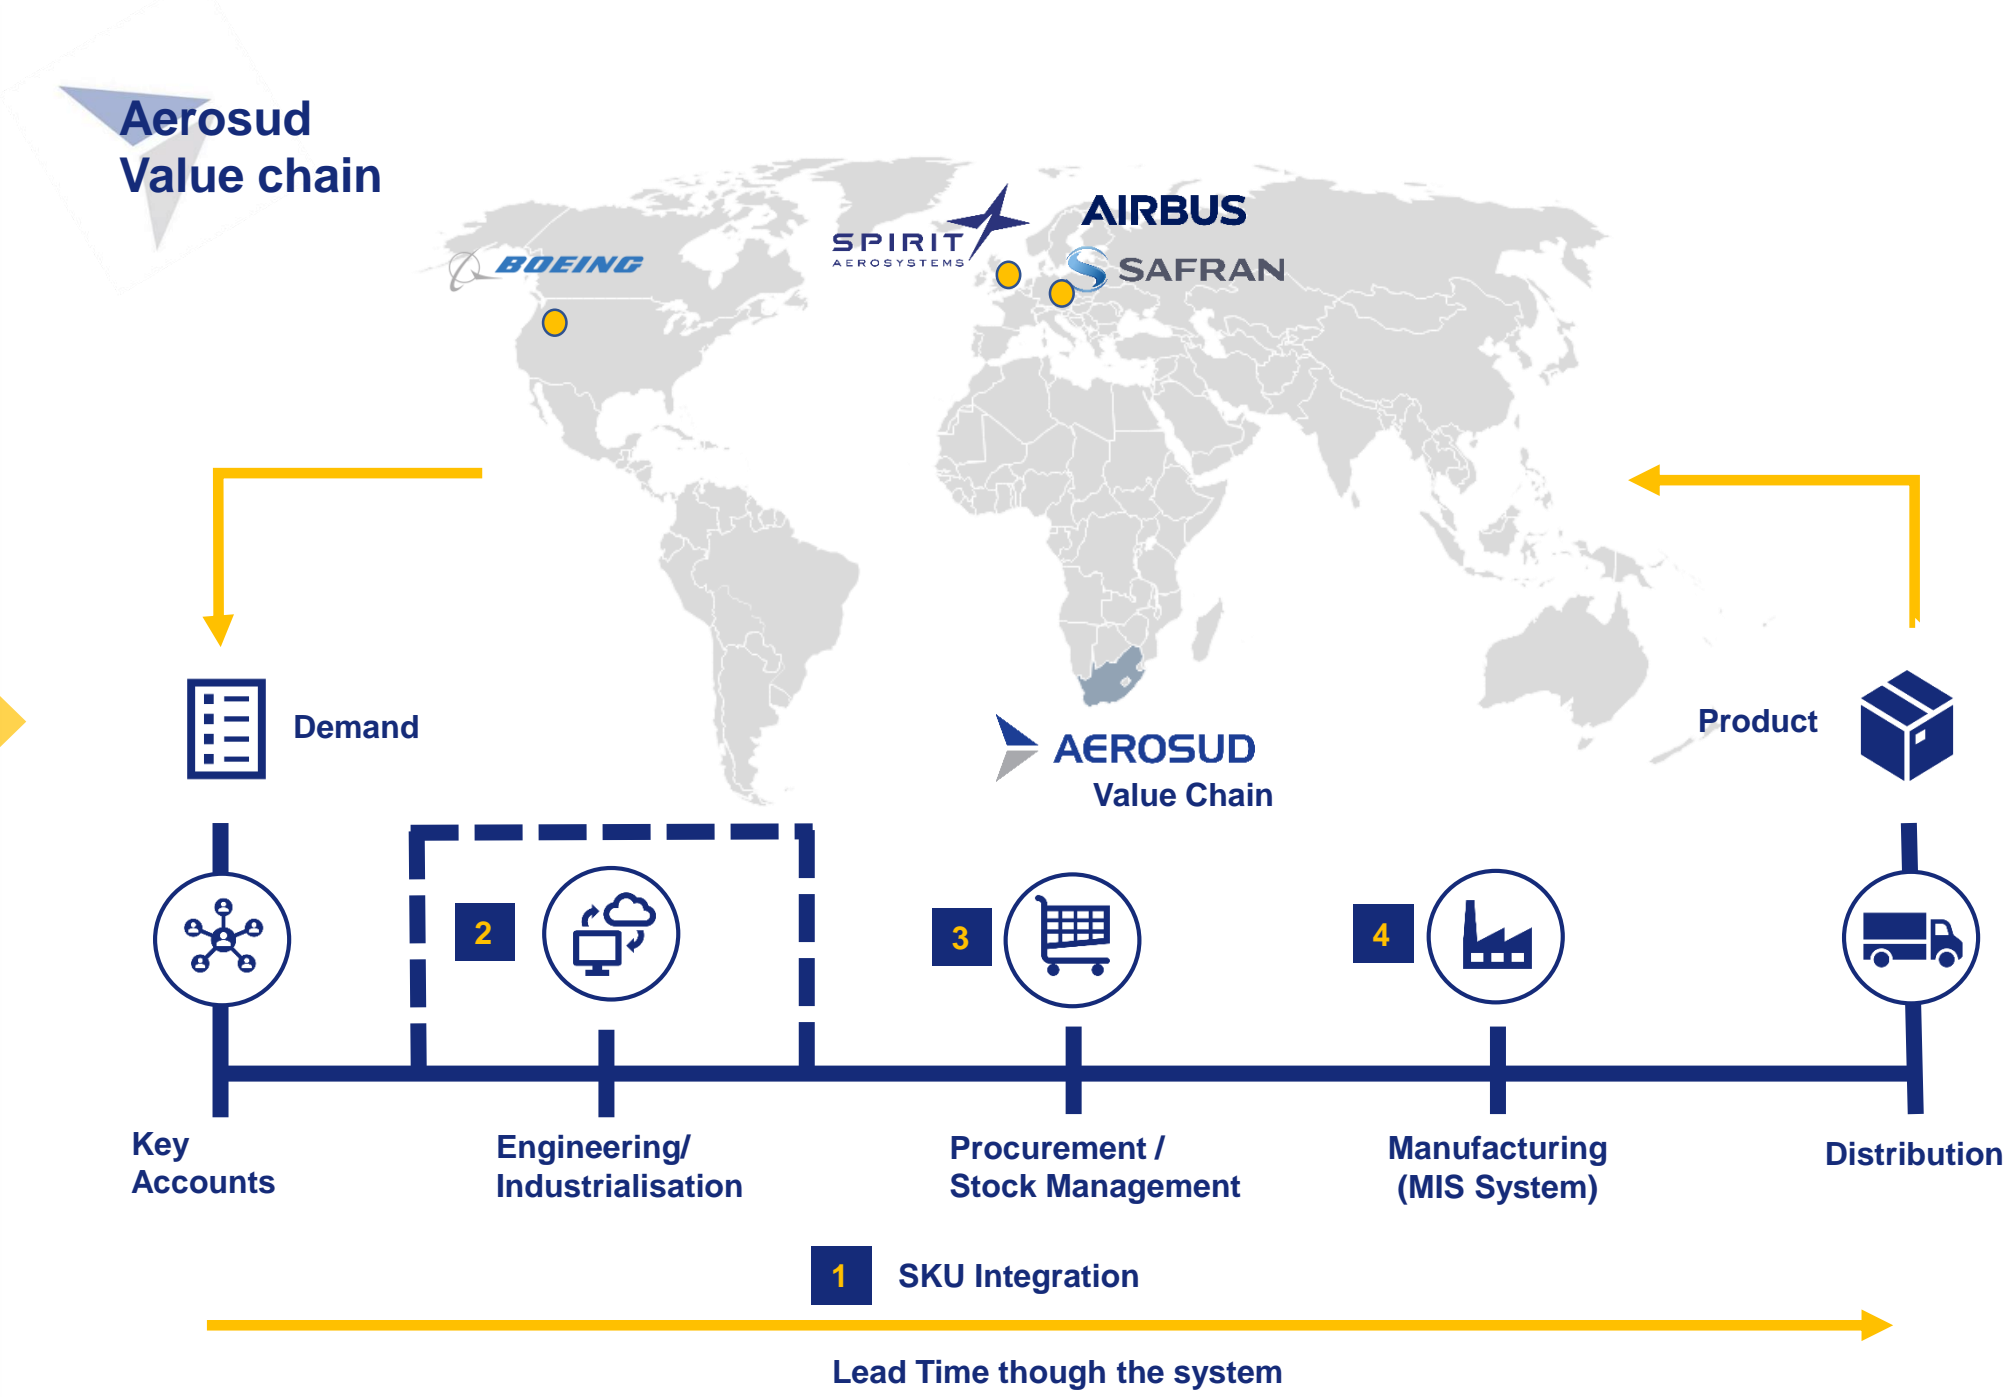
Aerosud
Value chain

BOEING

SPIRIT
AEROSYSTEMS

AIRBUS

SAFRAN

Demand

AEROSUD
Value Chain

Product

2

3

4

Key Accounts

Engineering/ Industrialisation

Procurement / Stock Management

Manufacturing (MIS System)

Distribution

1 SKU Integration

Lead Time though the system